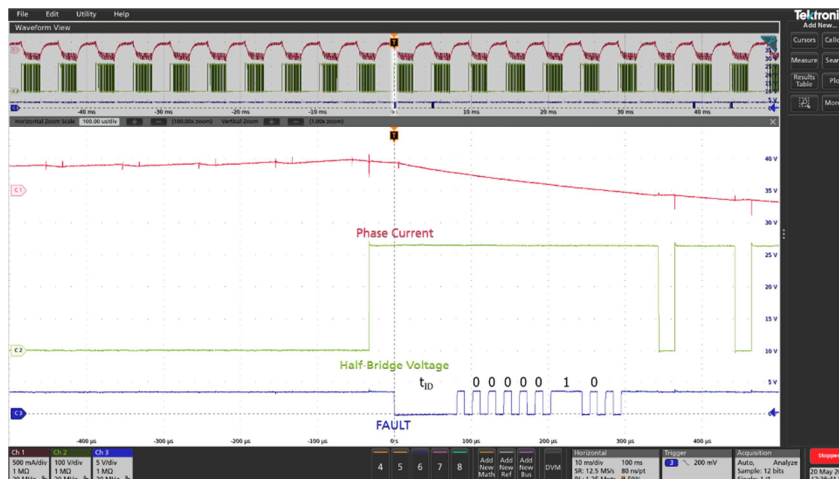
File Edit Utility Help
Tektronix
Add New...
Waveform View
Cursors Callo
Measure Sear
Results Table Plo
Mon
-40 ms -30 ms -20 ms -10 ms 10 ms 20 ms 30 ms 40 ms
Horizontal Zoom Scale 100.00 us/div (100.00x zoom) Vertical Zoom (1.00x zoom)
T
40 V
C1
35 V
30 V
Phase Current
25 V
20 V
15 V
C2
10 V
Half-Bridge Voltage
$t_{ID}$ 0 0 0 0 0 1 0
5 V
C3
FAULT
-400 µs -300 µs -200 µs -100 µs 0 s 100 µs 200 µs 300 µs 400 µs
Ch 1 500 mA/div 1 MΩ
Ch 2 100 V/div 1 MΩ
Ch 3 5 V/div 1 MΩ
4 5 6 7 8
Add New Math
Add New Ref
Add New Bus
DVM
Horizontal 10 ms/div 100 ms SR: 12.5 MS/s 80 ns/pt
Trigger 3 200 mV
Acquisition Auto, Analyze Sample: 12 bits
Stopped
20 May 2